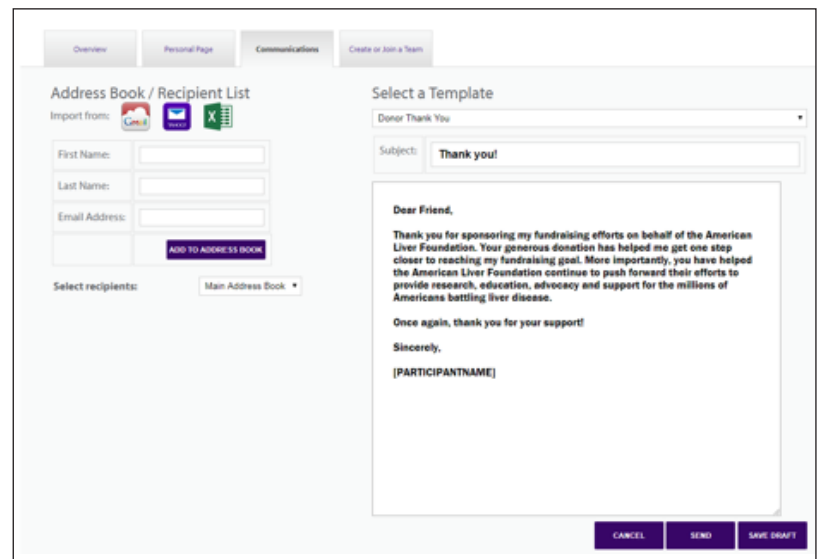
Overview | Personal Page | Communications | Create or Join a Team

Address Book / Recipient List

Import from: Gmail Yahoo!

| First Name: | |
|---|---|
| Last Name: | |
| Email Address: | |
| | ADD TO ADDRESS BOOK |

Select recipients: Main Address Book

Select a Template

Donor Thank You

Subject: Thank you!

Dear Friend,

Thank you for sponsoring my fundraising efforts on behalf of the American Liver Foundation. Your generous donation has helped me get one step closer to reaching my fundraising goal. More importantly, you have helped the American Liver Foundation continue to push forward their efforts to provide research, education, advocacy and support for the millions of Americans battling liver disease.

Once again, thank you for your support!

Sincerely,

[PARTICIPANTNAME]

CANCEL SEND SAVE DRAFT